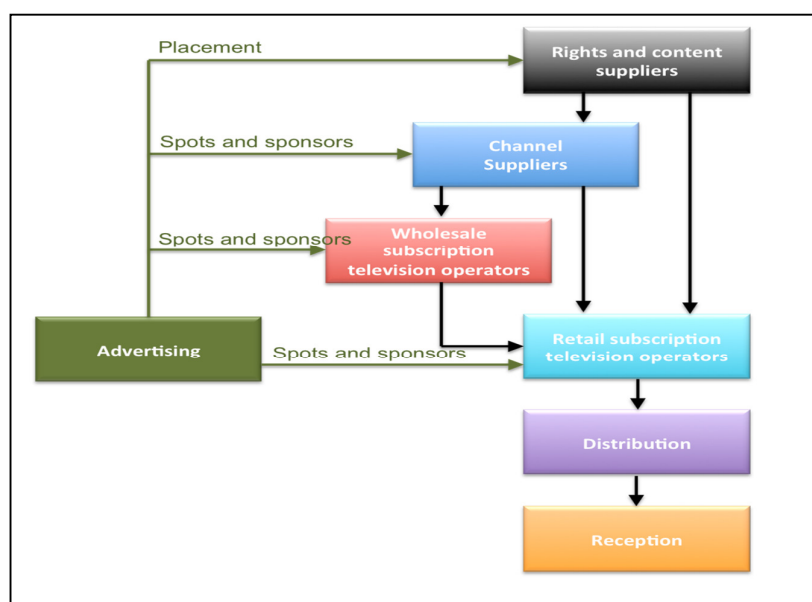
Placement

Rights and content suppliers

Spots and sponsors

Channel Suppliers

Spots and sponsors

Wholesale subscription television operators

Advertising

Spots and sponsors

Retail subscription television operators

Distribution

Reception